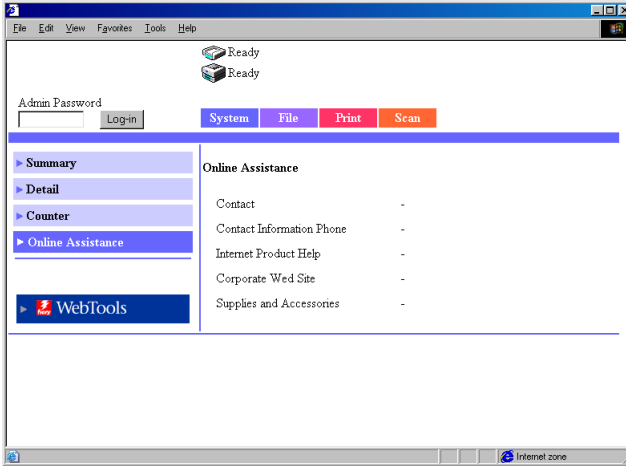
File Edit View Favorites Tools Help

Ready
Ready

Admin Password
Log-in

System File Print Scan

▶ Summary
▶ Detail
▶ Counter
▶ Online Assistance

▶ fiery WebTools

Online Assistance

| Contact | - |
|---|---|
| Contact Information Phone | - |
| Internet Product Help | - |
| Corporate Wed Site | - |
| Supplies and Accessories | - |

Internet zone